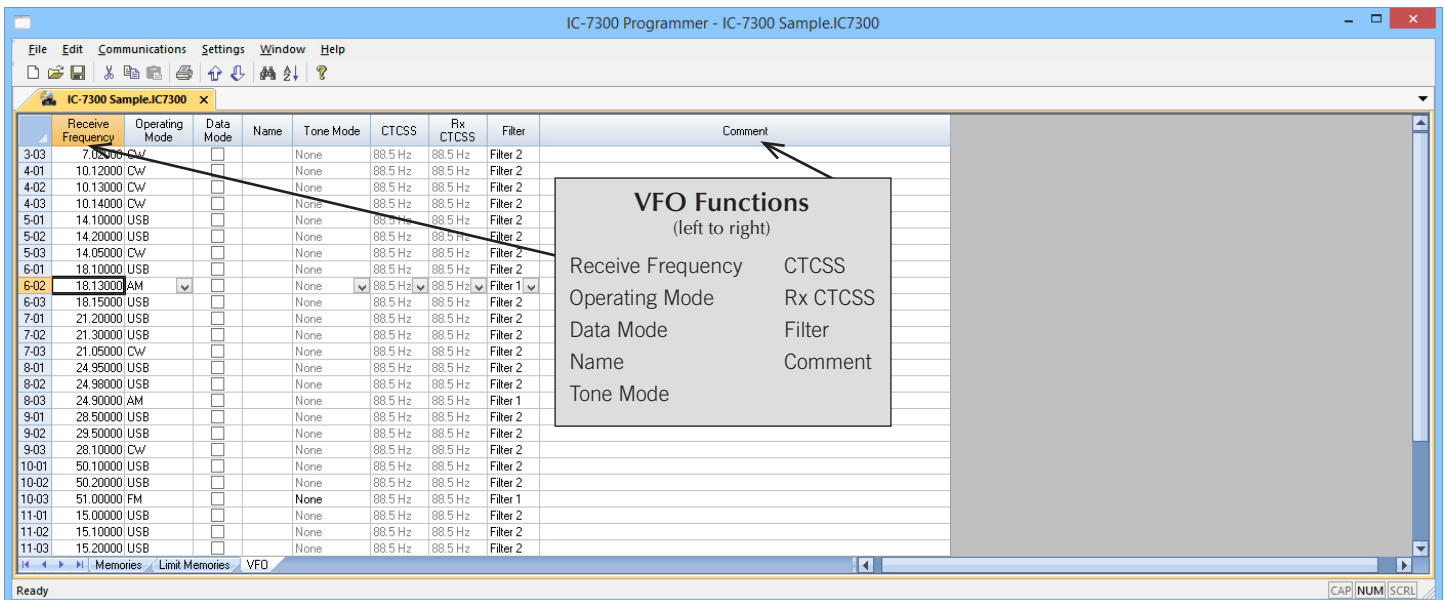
IC-7300 Programmer - IC-7300 Sample.IC7300

File Edit Communications Settings Window Help

IC-7300 Sample.IC7300 ×

| | Receive Frequency | Operating Mode | Data Mode | Name | Tone Mode | CTCSS | Rx CTCSS | Filter | Comment |
|---|---|---|---|---|---|---|---|---|---|
| 3-03 | 7.02000 | CW | | | None | 88.5 Hz | 88.5 Hz | Filter 2 | |
| 4-01 | 10.12000 | CW | | | None | 88.5 Hz | 88.5 Hz | Filter 2 | |
| 4-02 | 10.13000 | CW | | | None | 88.5 Hz | 88.5 Hz | Filter 2 | |
| 4-03 | 10.14000 | CW | | | None | 88.5 Hz | 88.5 Hz | Filter 2 | |
| 5-01 | 14.10000 | USB | | | None | 88.5 Hz | 88.5 Hz | Filter 2 | |
| 5-02 | 14.20000 | USB | | | None | 88.5 Hz | 88.5 Hz | Filter 2 | |
| 5-03 | 14.05000 | CW | | | None | 88.5 Hz | 88.5 Hz | Filter 2 | |
| 6-01 | 18.10000 | USB | | | None | 88.5 Hz | 88.5 Hz | Filter 2 | |
| 6-02 | 18.13000 | AM | | | None | 88.5 Hz | 88.5 Hz | Filter 1 | |
| 6-03 | 18.15000 | USB | | | None | 88.5 Hz | 88.5 Hz | Filter 2 | |
| 7-01 | 21.20000 | USB | | | None | 88.5 Hz | 88.5 Hz | Filter 2 | |
| 7-02 | 21.30000 | USB | | | None | 88.5 Hz | 88.5 Hz | Filter 2 | |
| 7-03 | 21.05000 | CW | | | None | 88.5 Hz | 88.5 Hz | Filter 2 | |
| 8-01 | 24.95000 | USB | | | None | 88.5 Hz | 88.5 Hz | Filter 2 | |
| 8-02 | 24.98000 | USB | | | None | 88.5 Hz | 88.5 Hz | Filter 2 | |
| 8-03 | 24.90000 | AM | | | None | 88.5 Hz | 88.5 Hz | Filter 1 | |
| 9-01 | 28.50000 | USB | | | None | 88.5 Hz | 88.5 Hz | Filter 2 | |
| 9-02 | 29.50000 | USB | | | None | 88.5 Hz | 88.5 Hz | Filter 2 | |
| 9-03 | 28.10000 | CW | | | None | 88.5 Hz | 88.5 Hz | Filter 2 | |
| 10-01 | 50.10000 | USB | | | None | 88.5 Hz | 88.5 Hz | Filter 2 | |
| 10-02 | 50.20000 | USB | | | None | 88.5 Hz | 88.5 Hz | Filter 2 | |
| 10-03 | 51.00000 | FM | | | None | 88.5 Hz | 88.5 Hz | Filter 1 | |
| 11-01 | 15.00000 | USB | | | None | 88.5 Hz | 88.5 Hz | Filter 2 | |
| 11-02 | 15.10000 | USB | | | None | 88.5 Hz | 88.5 Hz | Filter 2 | |
| 11-03 | 15.20000 | USB | | | None | 88.5 Hz | 88.5 Hz | Filter 2 | |

Memories Limit Memories VFO

VFO Functions
(left to right)

Receive Frequency
Operating Mode
Data Mode
Name
Tone Mode
CTCSS
Rx CTCSS
Filter
Comment

Ready
CAP NUM SCRL